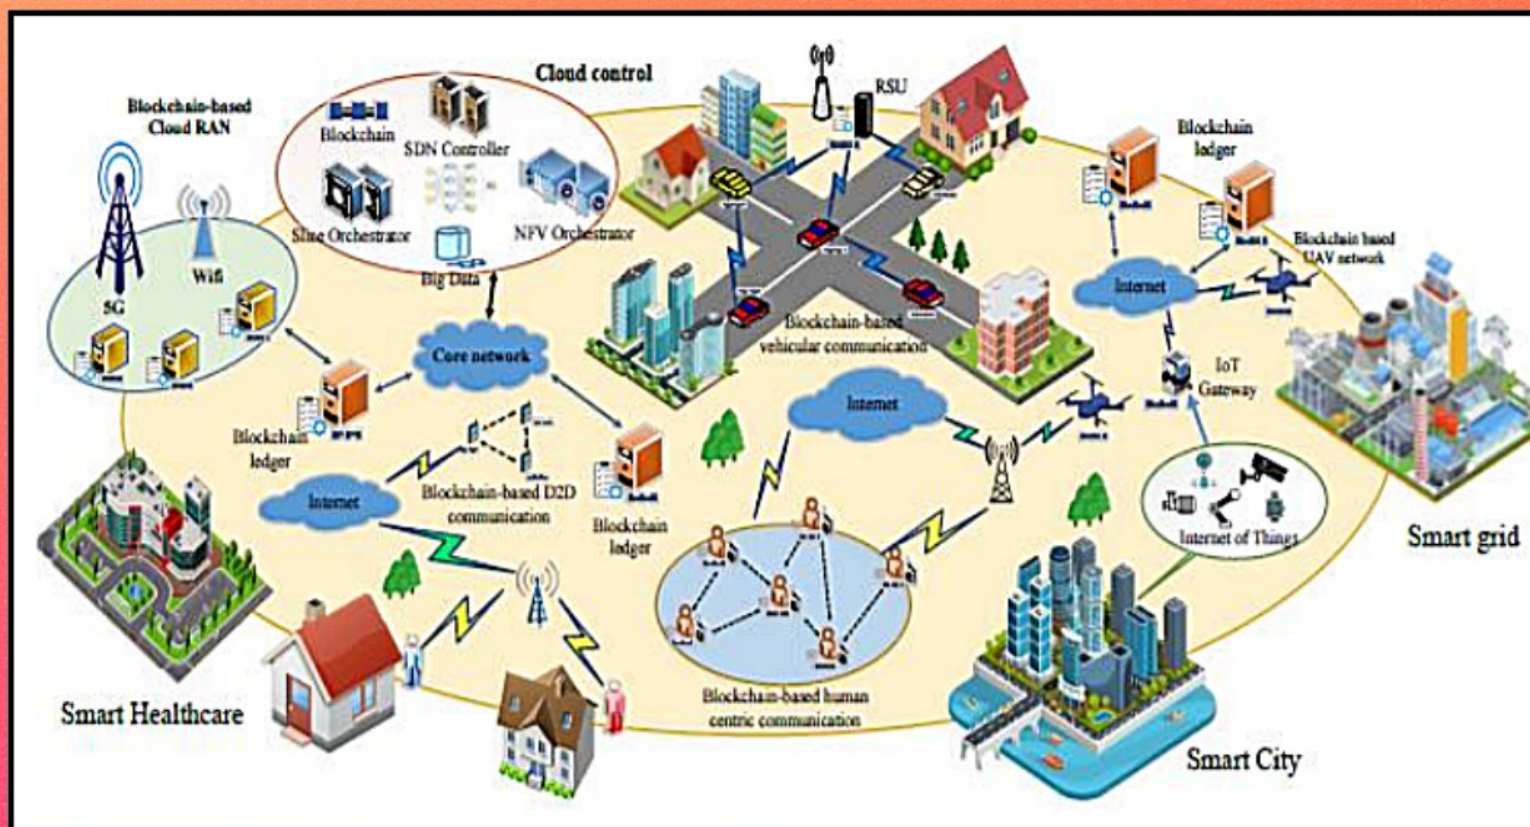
Cloud control

Blockchain-based Cloud RAN

Blockchain

SDN Controller

Slice Orchestrator

NFV Orchestrator

Big Data

RSU

5G

Wifi

Core network

Blockchain ledger

Blockchain ledger

Blockchain based UAV network

Internet

Blockchain-based vehicular communication

IoT Gateway

Internet

Blockchain ledger

Internet

Blockchain-based D2D communication

Blockchain ledger

Internet of Things

Smart grid

Blockchain-based human centric communication

Smart Healthcare

Smart City